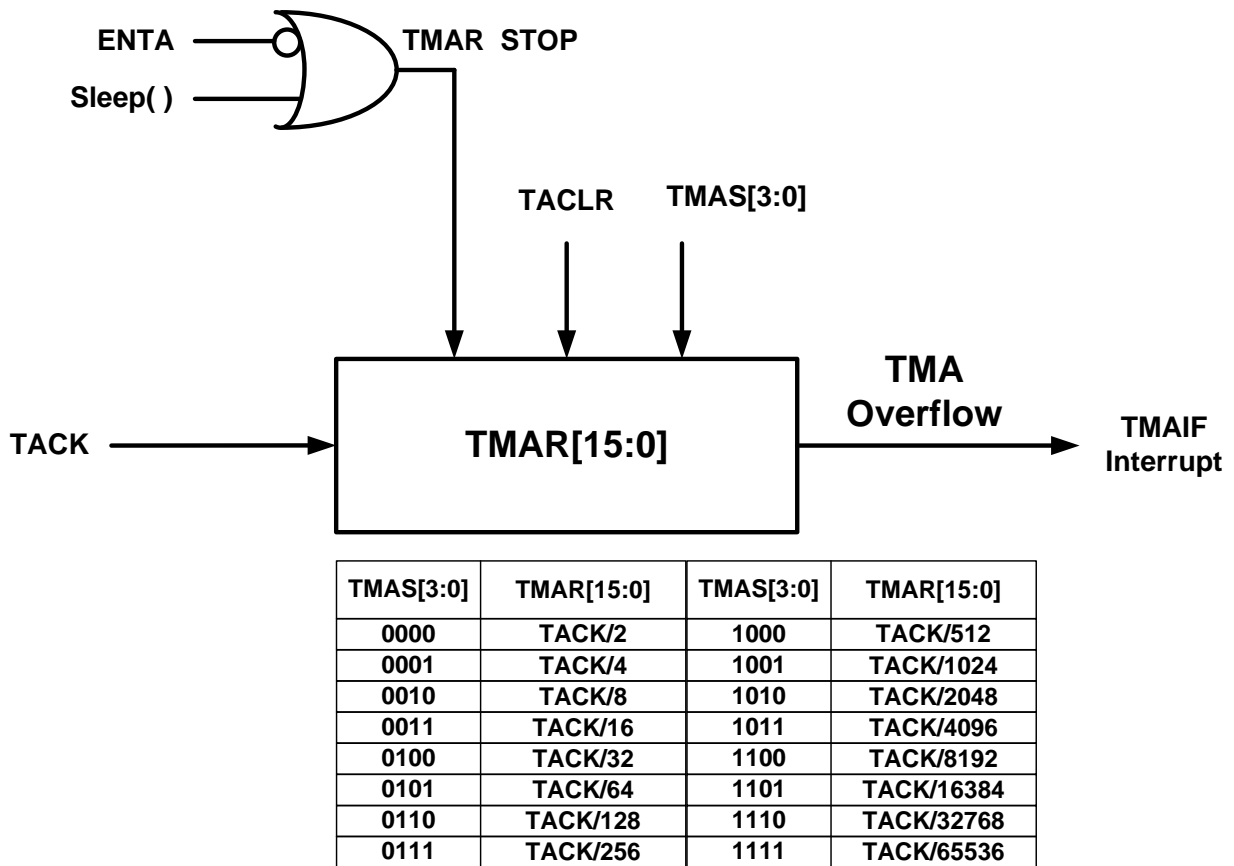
ENTA

Sleep( )

TMAR STOP

TACLR

TMAS[3:0]

TACK

TMAR[15:0]

TMA Overflow

TMAIF Interrupt

| TMAS[3:0] | TMAR[15:0] | TMAS[3:0] | TMAR[15:0] |
|---|---|---|---|
| 0000 | TACK/2 | 1000 | TACK/512 |
| 0001 | TACK/4 | 1001 | TACK/1024 |
| 0010 | TACK/8 | 1010 | TACK/2048 |
| 0011 | TACK/16 | 1011 | TACK/4096 |
| 0100 | TACK/32 | 1100 | TACK/8192 |
| 0101 | TACK/64 | 1101 | TACK/16384 |
| 0110 | TACK/128 | 1110 | TACK/32768 |
| 0111 | TACK/256 | 1111 | TACK/65536 |